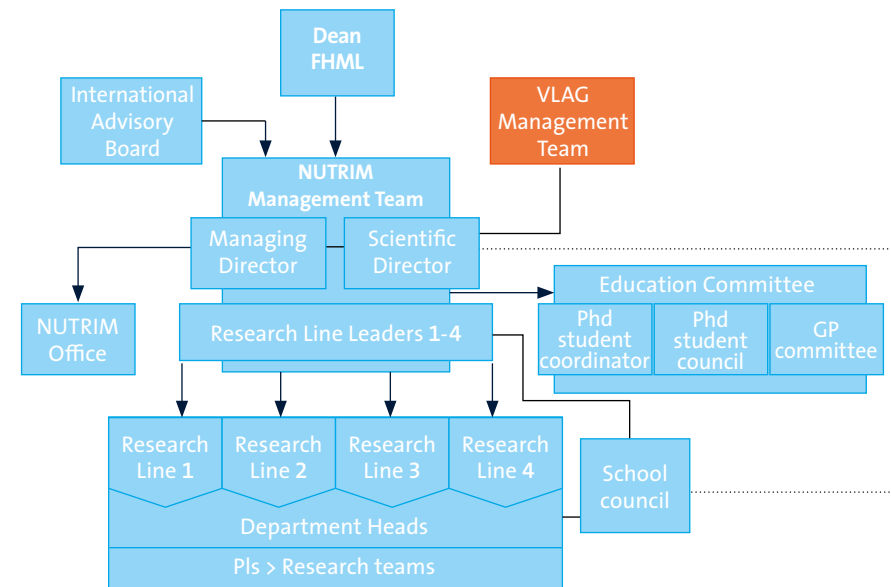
Dean
FHML

International
Advisory
Board

VLAG
Management
Team

NUTRIM
Management Team

Managing
Director

Scientific
Director

NUTRIM
Office

Education Committee

Phd
student
coordinator

Phd
student
council

GP
committee

Research Line Leaders 1-4

Research
Line 1

Research
Line 2

Research
Line 3

Research
Line 4

School
council

Department Heads

PIs > Research teams